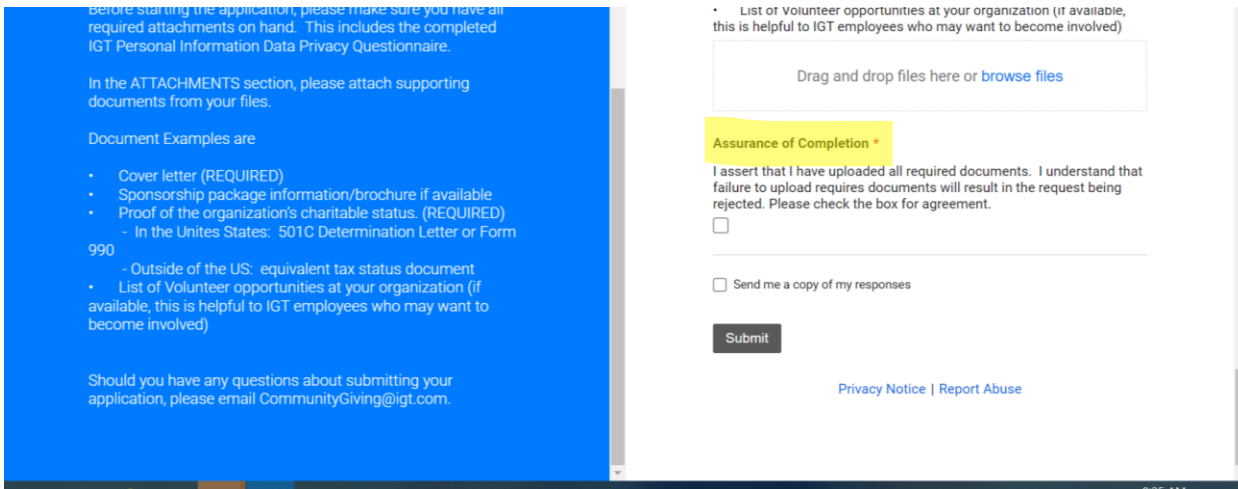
Before starting the application, please make sure you have all required attachments on hand. This includes the completed IGT Personal Information Data Privacy Questionnaire.

In the ATTACHMENTS section, please attach supporting documents from your files.

Document Examples are

• Cover letter (REQUIRED)
• Sponsorship package information/brochure if available
• Proof of the organization's charitable status. (REQUIRED)
- In the Unites States: 501C Determination Letter or Form 990
- Outside of the US: equivalent tax status document
• List of Volunteer opportunities at your organization (if available, this is helpful to IGT employees who may want to become involved)

Should you have any questions about submitting your application, please email CommunityGiving@igt.com.

• List of Volunteer opportunities at your organization (if available, this is helpful to IGT employees who may want to become involved)

Drag and drop files here or browse files

Assurance of Completion *

I assert that I have uploaded all required documents. I understand that failure to upload requires documents will result in the request being rejected. Please check the box for agreement.

Send me a copy of my responses

Submit

Privacy Notice | Report Abuse